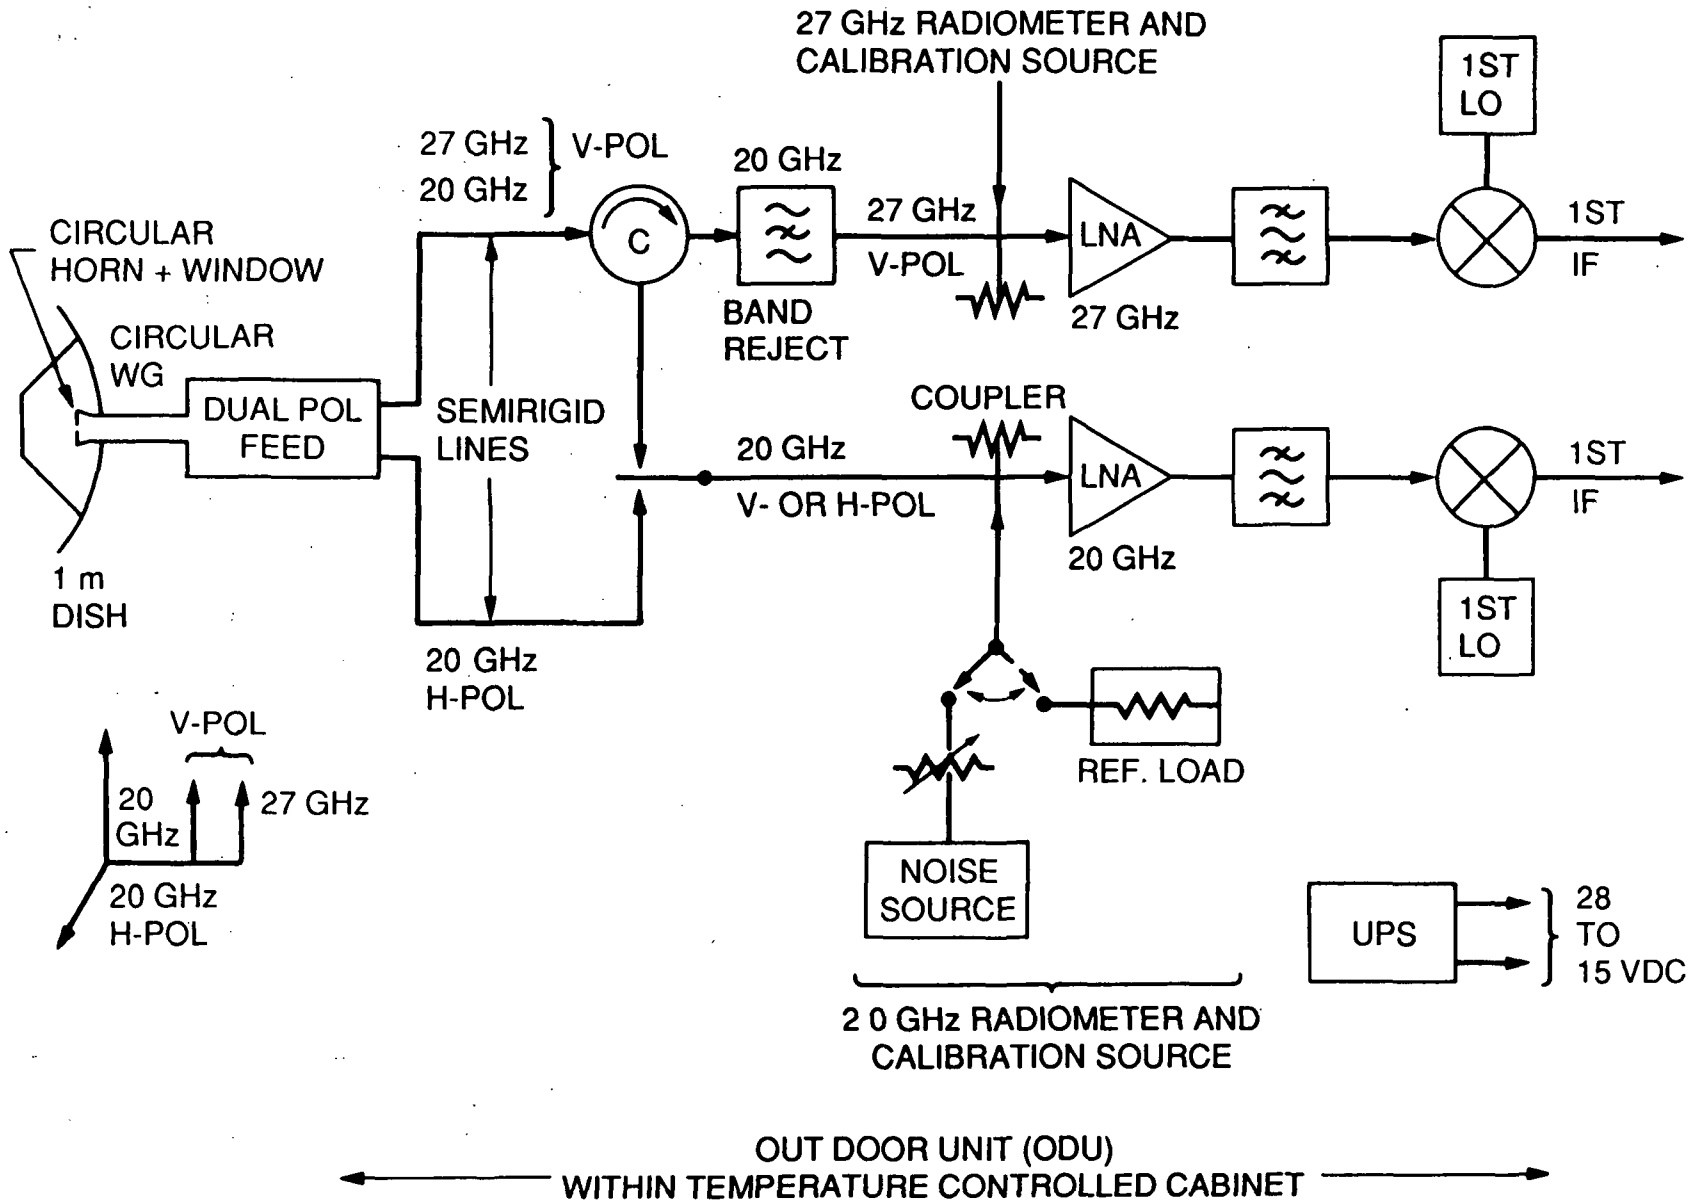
27 GHz RADIOMETER AND CALIBRATION SOURCE

1ST LO

27 GHz
20 GHz
V-POL

20 GHz

CIRCULAR HORN + WINDOW

C

27 GHz
V-POL

LNA

1ST IF

BAND REJECT

27 GHz

CIRCULAR WG

DUAL POL FEED

SEMIRIGID LINES

COUPLER

20 GHz
V- OR H-POL

LNA

1ST IF

20 GHz

1 m DISH

1ST LO

20 GHz H-POL

REF. LOAD

V-POL

20 GHz

27 GHz

20 GHz H-POL

NOISE SOURCE

UPS

28 TO 15 VDC

2 0 GHz RADIOMETER AND CALIBRATION SOURCE

OUT DOOR UNIT (ODU)
WITHIN TEMPERATURE CONTROLLED CABINET